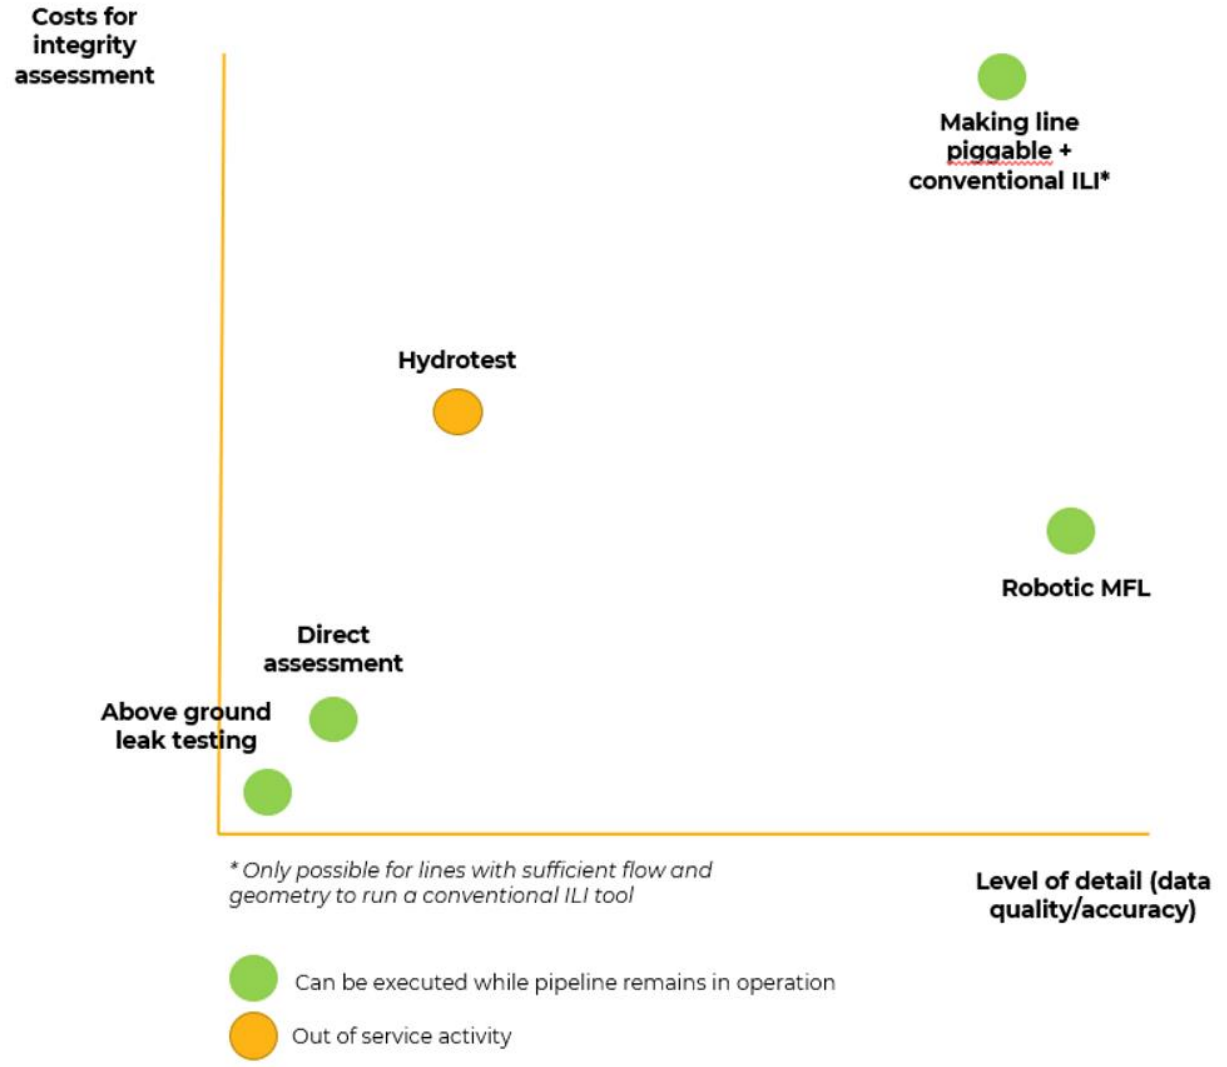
Costs for integrity assessment

Making line piggable + conventional ILI*

Hydrotest

Robotic MFL

Direct assessment

Above ground leak testing

* Only possible for lines with sufficient flow and geometry to run a conventional ILI tool

Level of detail (data quality/accuracy)

Can be executed while pipeline remains in operation

Out of service activity